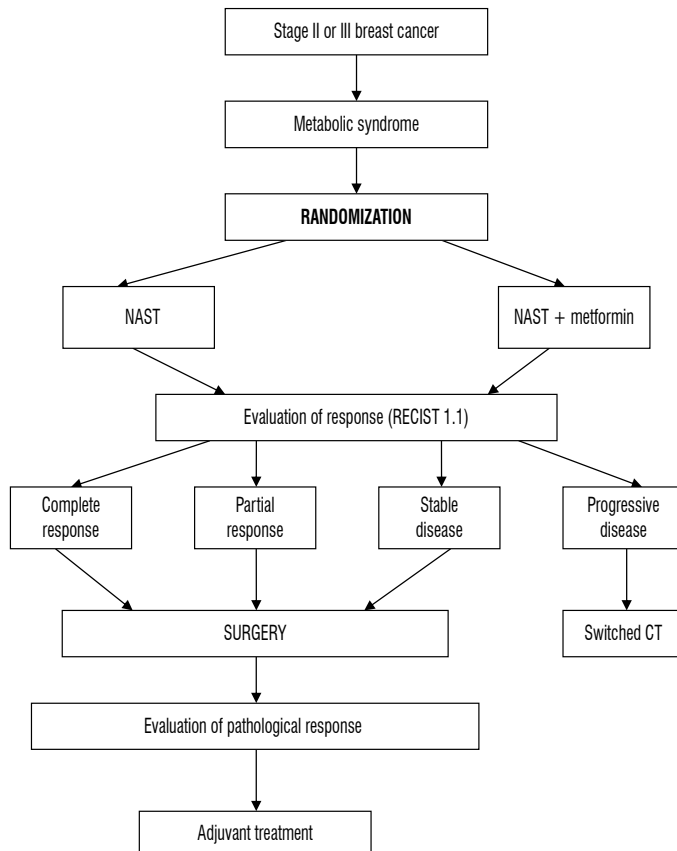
Stage II or III breast cancer

Metabolic syndrome

RANDOMIZATION

NAST

NAST + metformin

Evaluation of response (RECIST 1.1)

Complete response

Partial response

Stable disease

Progressive disease

SURGERY

Switched CT

Evaluation of pathological response

Adjuvant treatment